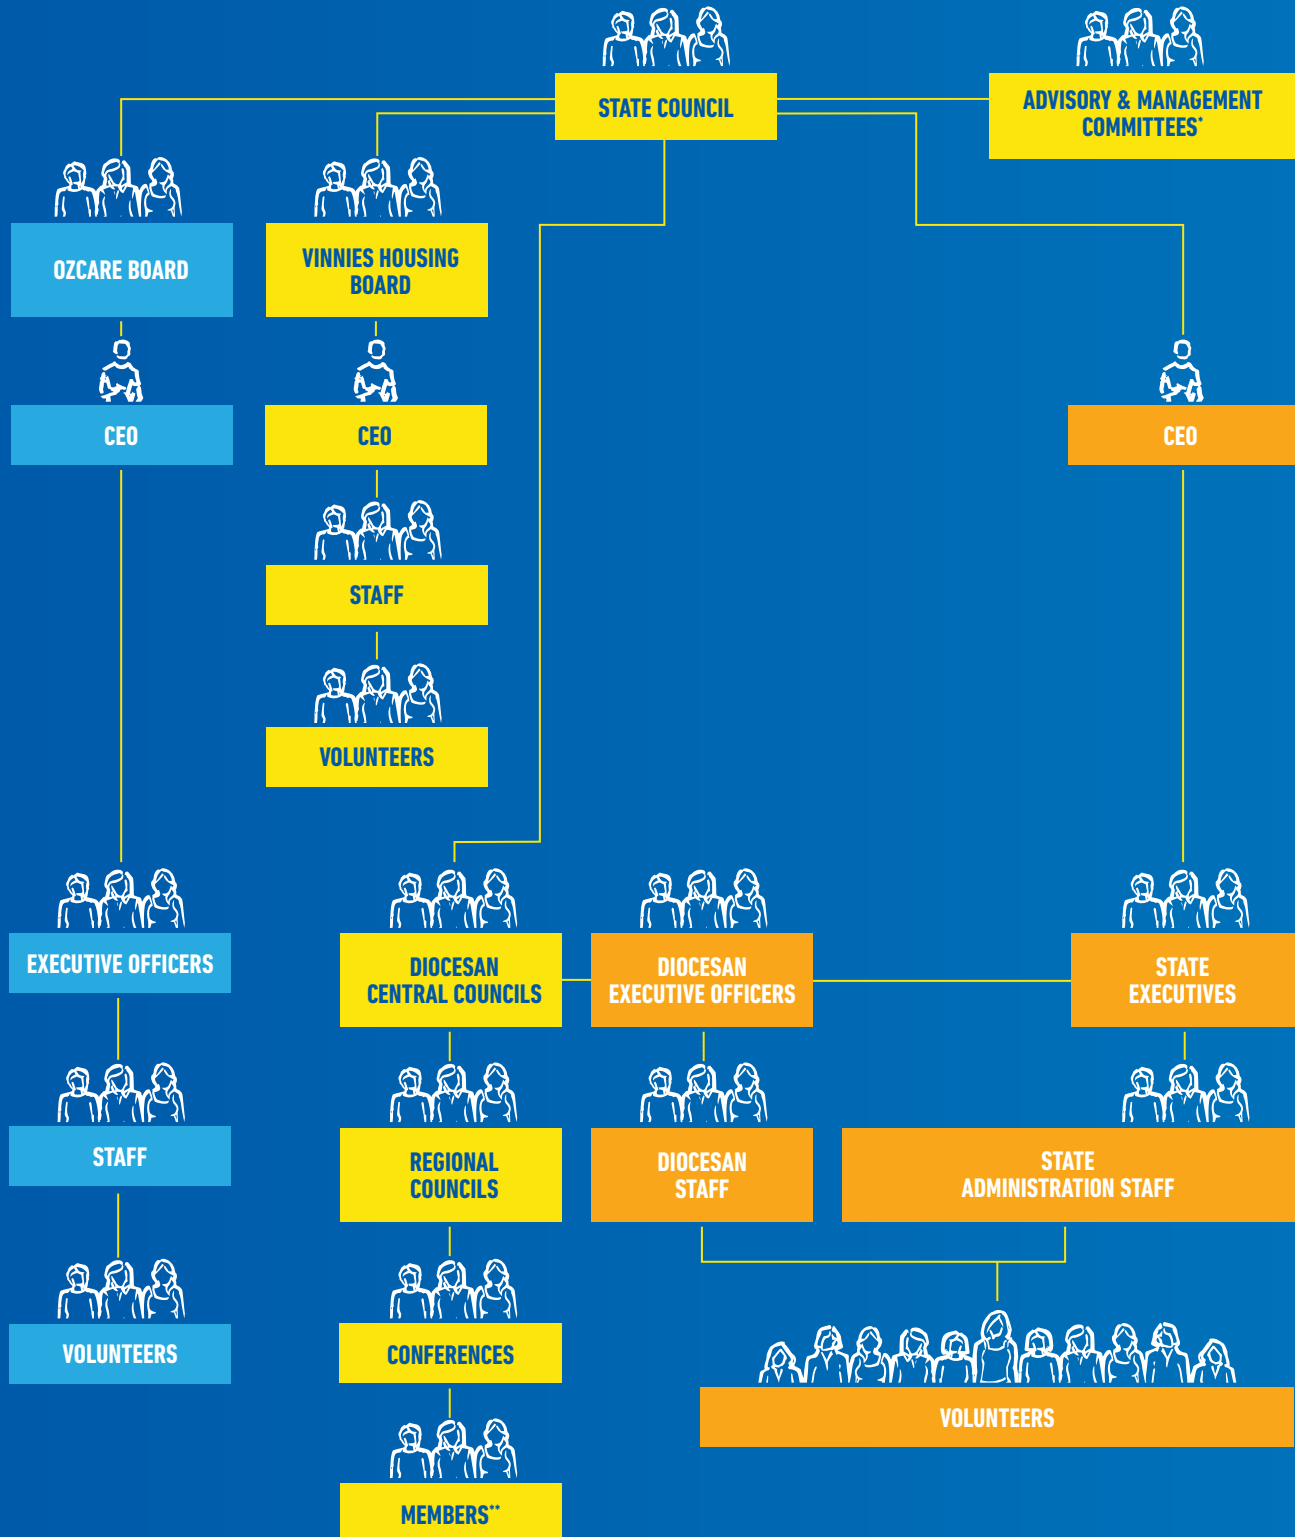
STATE COUNCIL

ADVISORY & MANAGEMENT COMMITTEES*

OZCARE BOARD

VINNIES HOUSING BOARD

CEO

CEO

CEO

STAFF

VOLUNTEERS

EXECUTIVE OFFICERS

DIOCESAN CENTRAL COUNCILS

DIOCESAN EXECUTIVE OFFICERS

STATE EXECUTIVES

STAFF

REGIONAL COUNCILS

DIOCESAN STAFF

STATE ADMINISTRATION STAFF

VOLUNTEERS

CONFERENCES

VOLUNTEERS

MEMBERS**